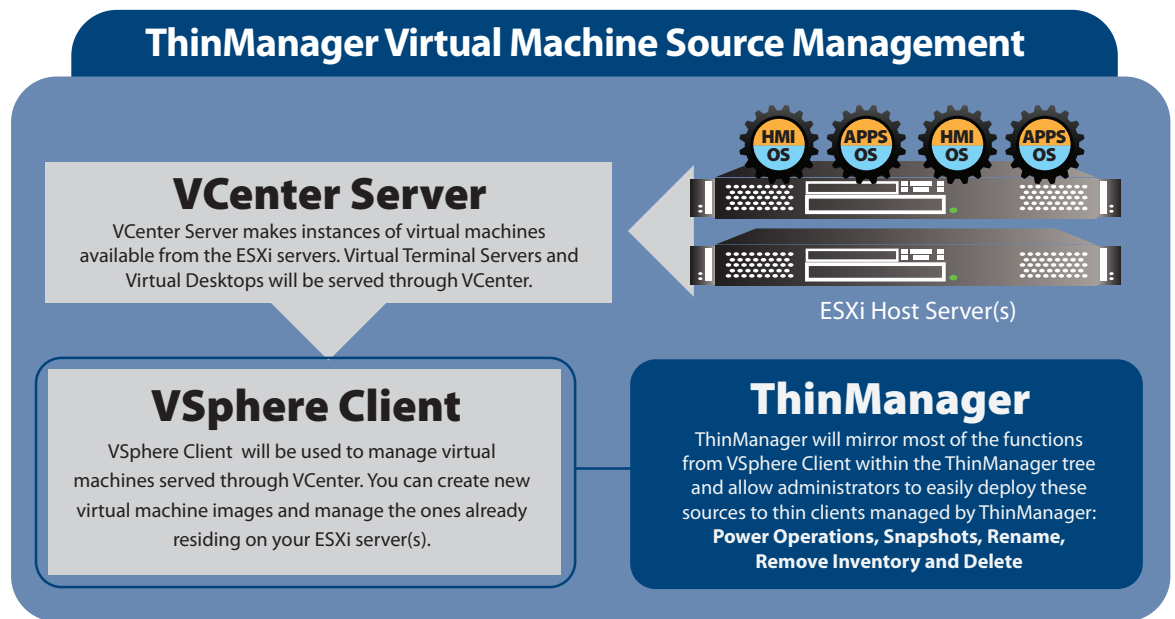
ThinManager Virtual Machine Source Management

HMI
OS

APPS
OS

HMI
OS

APPS
OS

VCenter Server

VCenter Server makes instances of virtual machines available from the ESXi servers. Virtual Terminal Servers and Virtual Desktops will be served through VCenter.

ESXi Host Server(s)

VSphere Client

VSphere Client will be used to manage virtual machines served through VCenter. You can create new virtual machine images and manage the ones already residing on your ESXi server(s).

ThinManager

ThinManager will mirror most of the functions from VSphere Client within the ThinManager tree and allow administrators to easily deploy these sources to thin clients managed by ThinManager: **Power Operations, Snapshots, Rename, Remove Inventory and Delete**